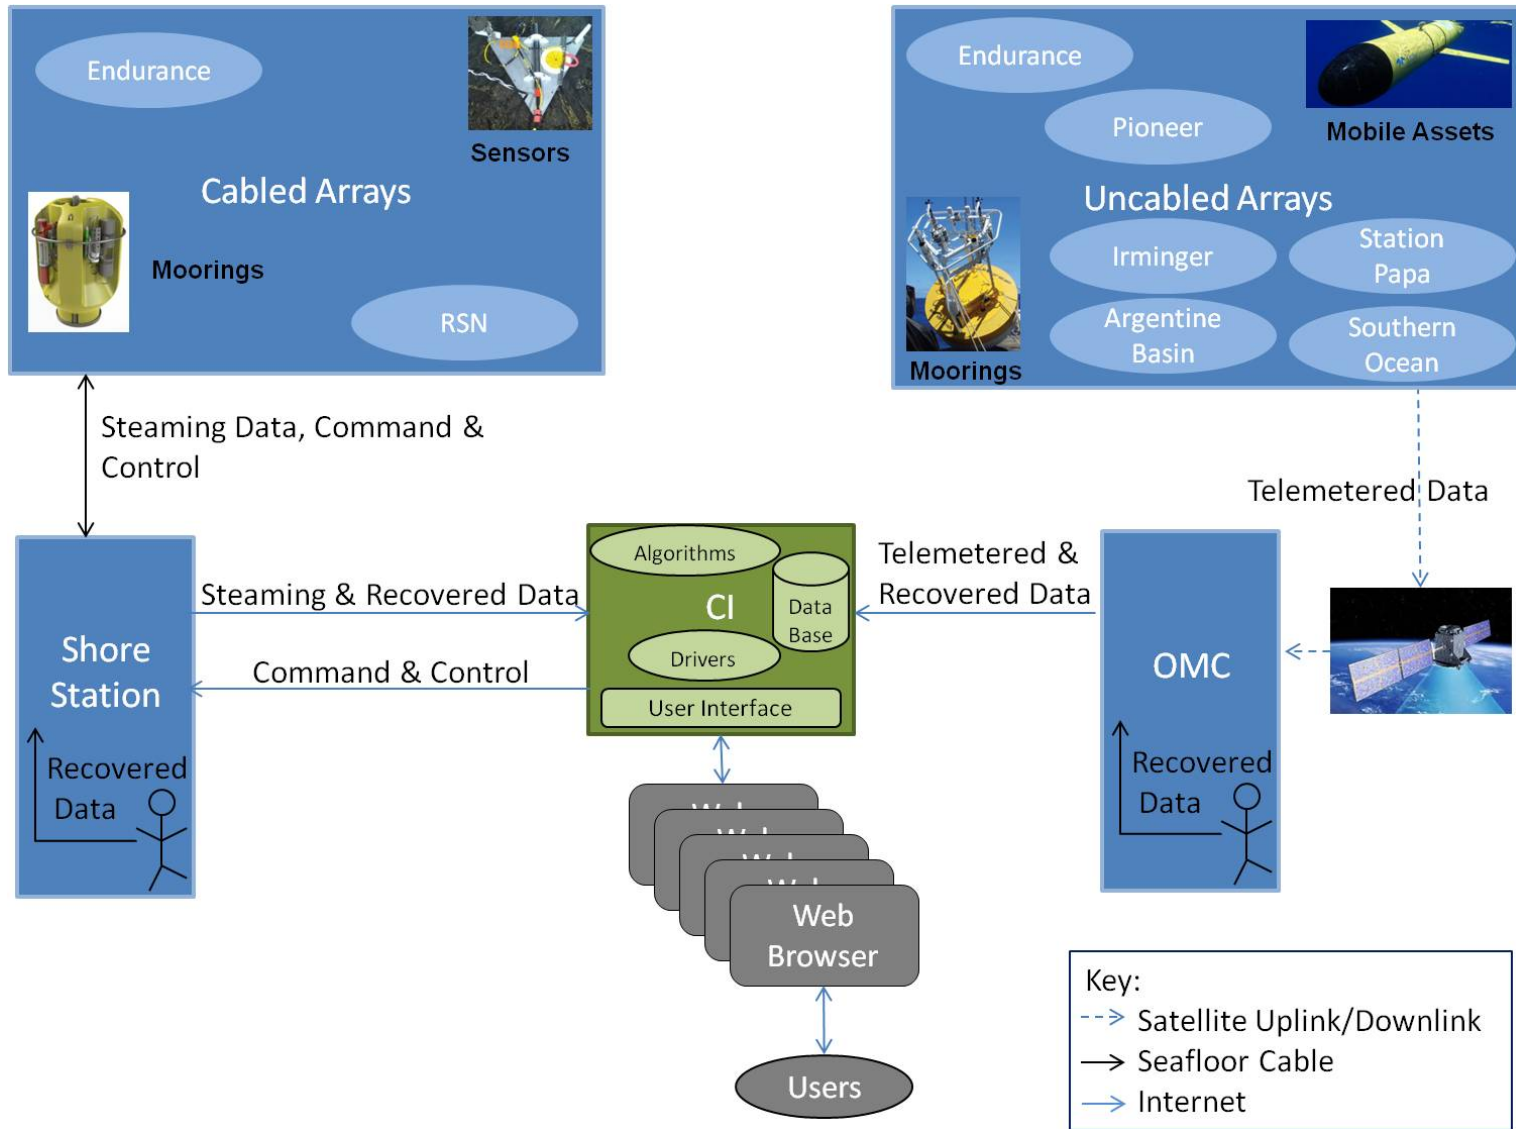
Endurance

Sensors

Cabled Arrays

Moorings

RSN

Endurance

Pioneer

Mobile Assets

Uncabled Arrays

Irminger

Station Papa

Argentine Basin

Southern Ocean

Moorings

Steaming Data, Command & Control

Telemetered Data

Algorithms

CI

Data Base

Drivers

User Interface

Telemetered & Recovered Data

Steaming & Recovered Data

Command & Control

Shore Station

Recovered Data

OMC

Recovered Data

Web Browser

Users

Key:
Satellite Uplink/Downlink
Seafloor Cable
Internet